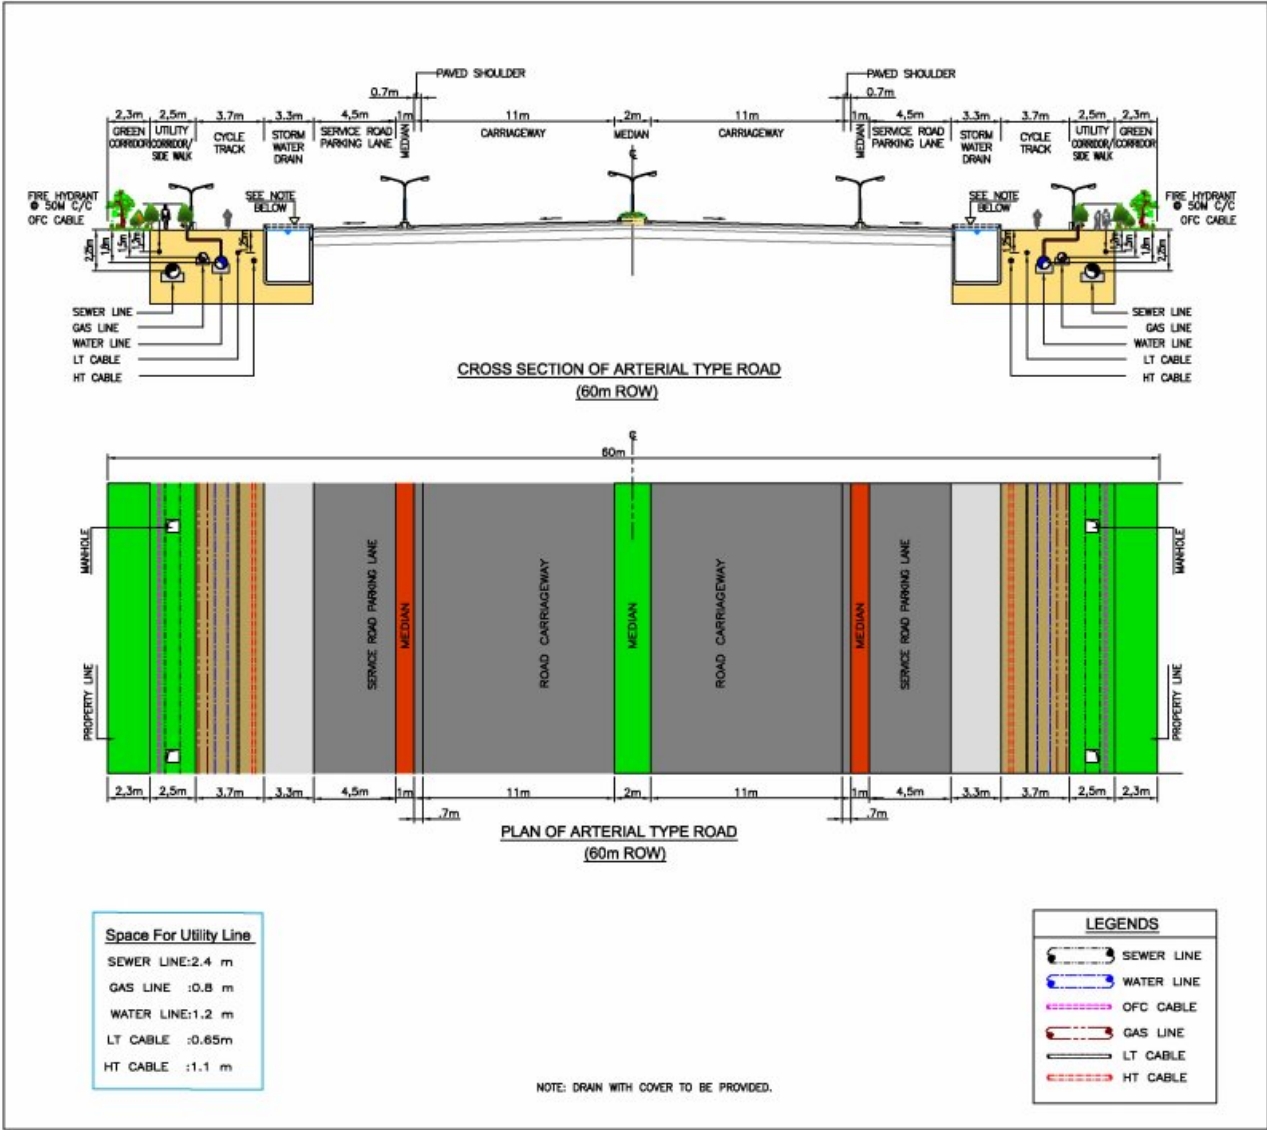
PAVED SHOULDER
0.7m
PAVED SHOULDER
0.7m

| 2.3m | 2.5m | 3.7m | 3.3m | 4.5m | 1m | 11m | 2m | 11m | 1m | 4.5m | 3.3m | 3.7m | 2.5m | 2.3m |
|---|---|---|---|---|---|---|---|---|---|---|---|---|---|---|
| GREEN CORRIDOR | UTILITY CORRIDOR/ SIDE WALK | CYCLE TRACK | STORM WATER DRAIN | SERVICE ROAD PARKING LANE | MEDIAN | CARRIAGEWAY | MEDIAN | CARRIAGEWAY | MEDIAN | SERVICE ROAD PARKING LANE | STORM WATER DRAIN | CYCLE TRACK | UTILITY CORRIDOR/ SIDE WALK | GREEN CORRIDOR |

FIRE HYDRANT @ 50M C/C OFC CABLE
SEE NOTE BELOW
SEE NOTE BELOW
FIRE HYDRANT @ 50M C/C OFC CABLE

2.25m 1.8m 1.5m 1.2m 1m
1m 1.2m 1.5m 1.8m 2.25m

SEWER LINE
GAS LINE
WATER LINE
LT CABLE
HT CABLE

SEWER LINE
GAS LINE
WATER LINE
LT CABLE
HT CABLE

CROSS SECTION OF ARTERIAL TYPE ROAD
(60m ROW)

60m

MANHOLE
PROPERTY LINE
SERVICE ROAD PARKING LANE
MEDIAN
ROAD CARRIAGEWAY
MEDIAN
ROAD CARRIAGEWAY
MEDIAN
SERVICE ROAD PARKING LANE
MANHOLE
PROPERTY LINE

2.3m 2.5m 3.7m 3.3m 4.5m 1m 11m 2m 11m 1m 4.5m 3.3m 3.7m 2.5m 2.3m
.7m .7m

PLAN OF ARTERIAL TYPE ROAD
(60m ROW)

Space For Utility Line
SEWER LINE:2.4 m
GAS LINE :0.8 m
WATER LINE:1.2 m
LT CABLE :0.65m
HT CABLE :1.1 m

NOTE: DRAIN WITH COVER TO BE PROVIDED.

LEGENDS
SEWER LINE
WATER LINE
OFC CABLE
GAS LINE
LT CABLE
HT CABLE